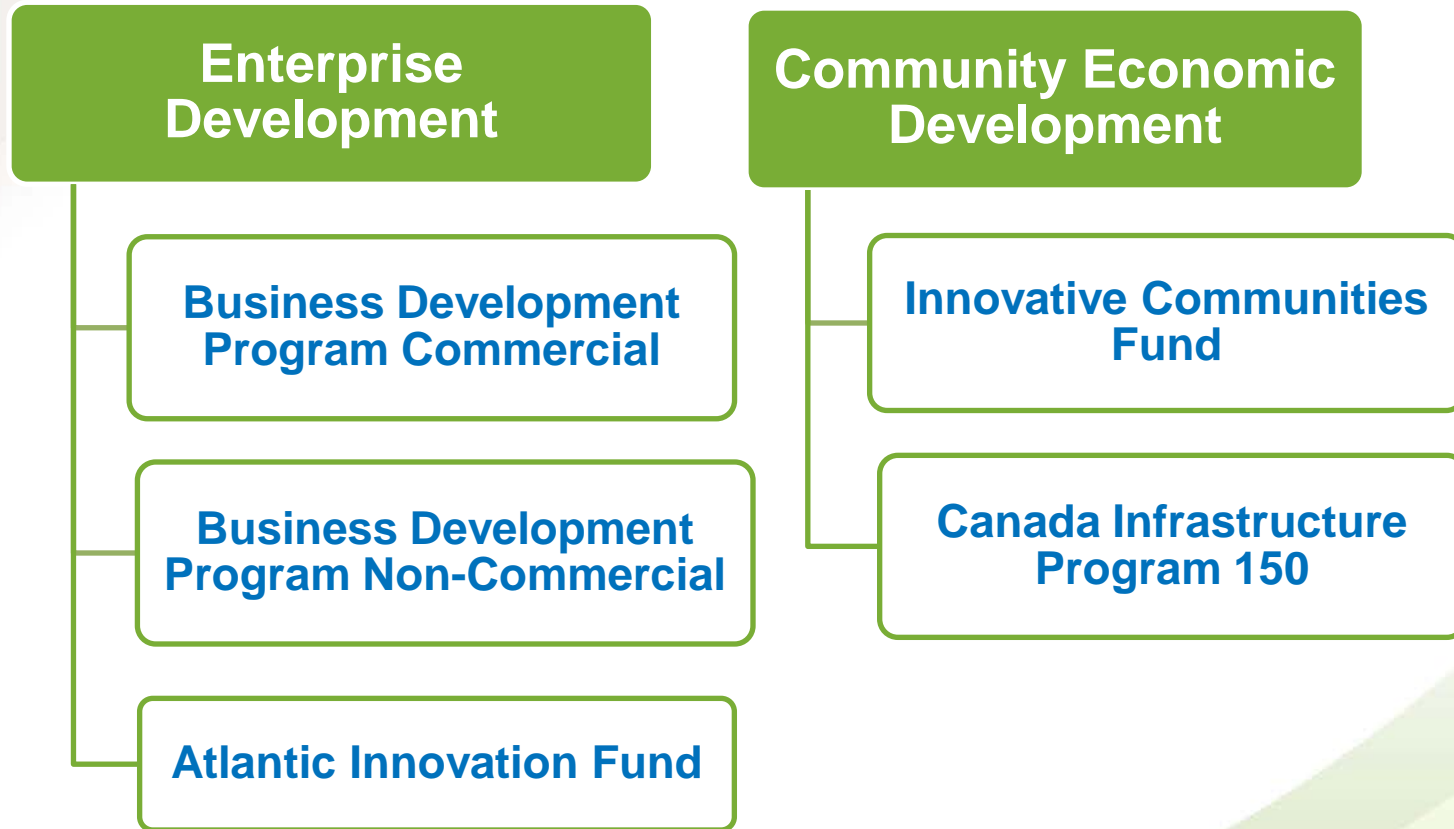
Enterprise Development

Business Development Program Commercial

Business Development Program Non-Commercial

Atlantic Innovation Fund

Community Economic Development

Innovative Communities Fund

Canada Infrastructure Program 150